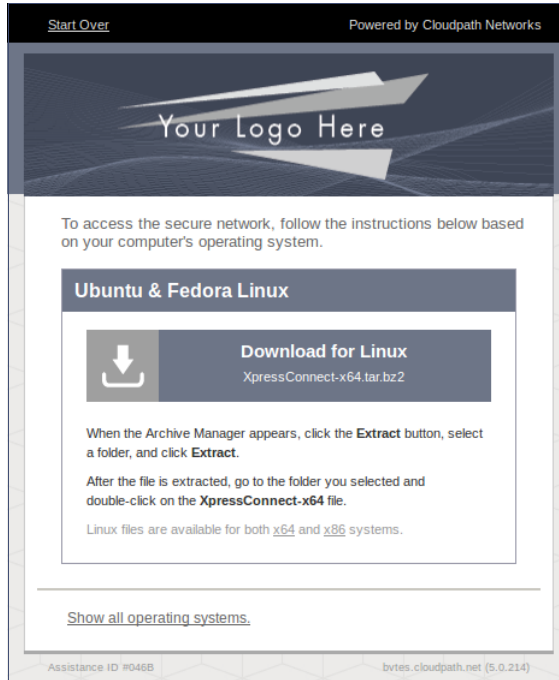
Start Over

Powered by Cloudpath Networks

Your Logo Here

To access the secure network, follow the instructions below based on your computer's operating system.

Ubuntu & Fedora Linux

Download for Linux

XpressConnect-x64.tar.bz2

When the Archive Manager appears, click the **Extract** button, select a folder, and click **Extract**.

After the file is extracted, go to the folder you selected and double-click on the **XpressConnect-x64** file.

Linux files are available for both x64 and x86 systems.

Show all operating systems.

Assistance ID #046B

bvtes.cloudpath.net (5.0.214)